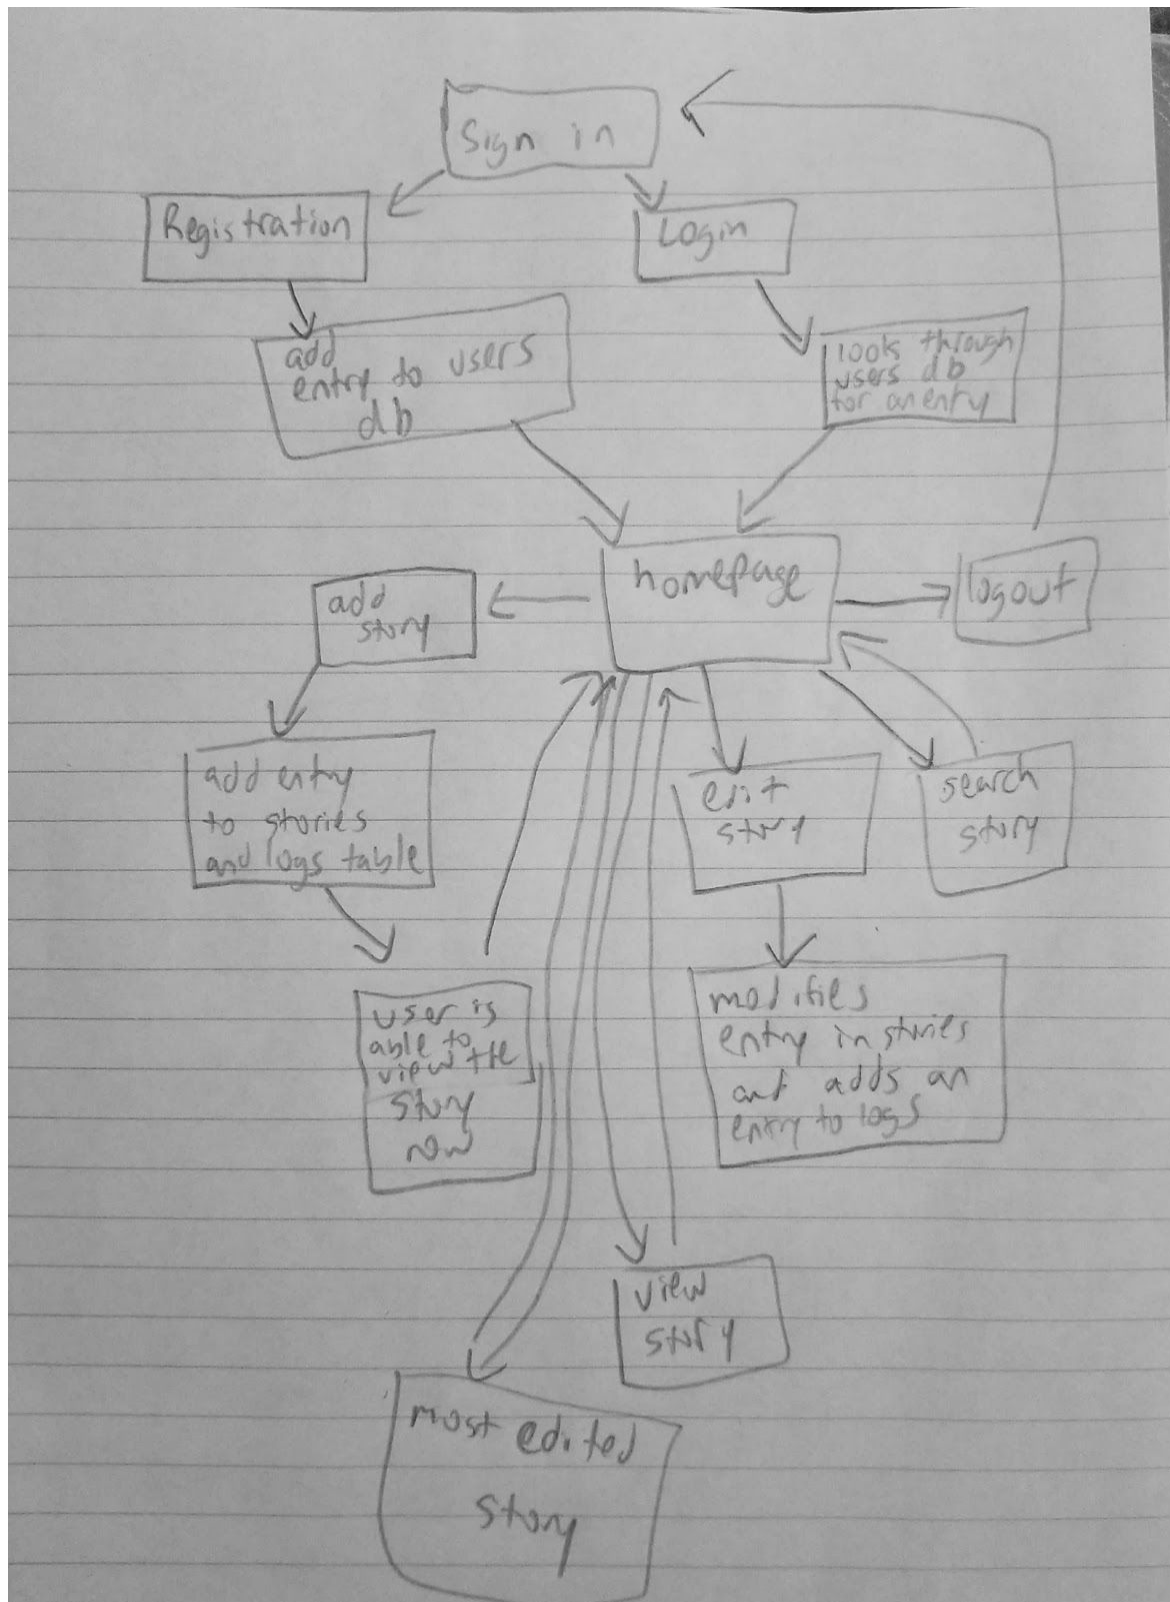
Sign in

Registration

Login

add entry to users db

looks through users db for an entry

homepage

logout

add story

add entry to stories and logs table

edit story

search story

modifies entry in stories and adds an entry to logs

user is able to view the story now

view story

most edited story